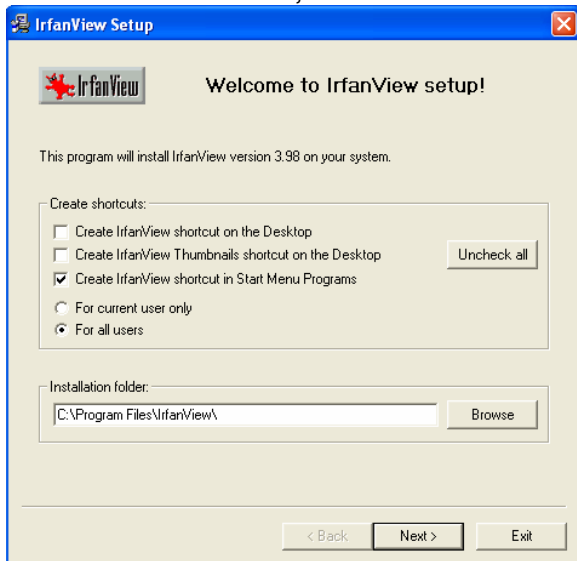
IrfanView Setup

IrfanView

Welcome to IrfanView setup!

This program will install IrfanView version 3.98 on your system.

Create shortcuts:

Create IrfanView shortcut on the Desktop

Create IrfanView Thumbnails shortcut on the Desktop

Create IrfanView shortcut in Start Menu Programs

Uncheck all

For current user only

For all users

Installation folder:

C:\Program Files\IrfanView\

Browse

< Back

Next >

Exit